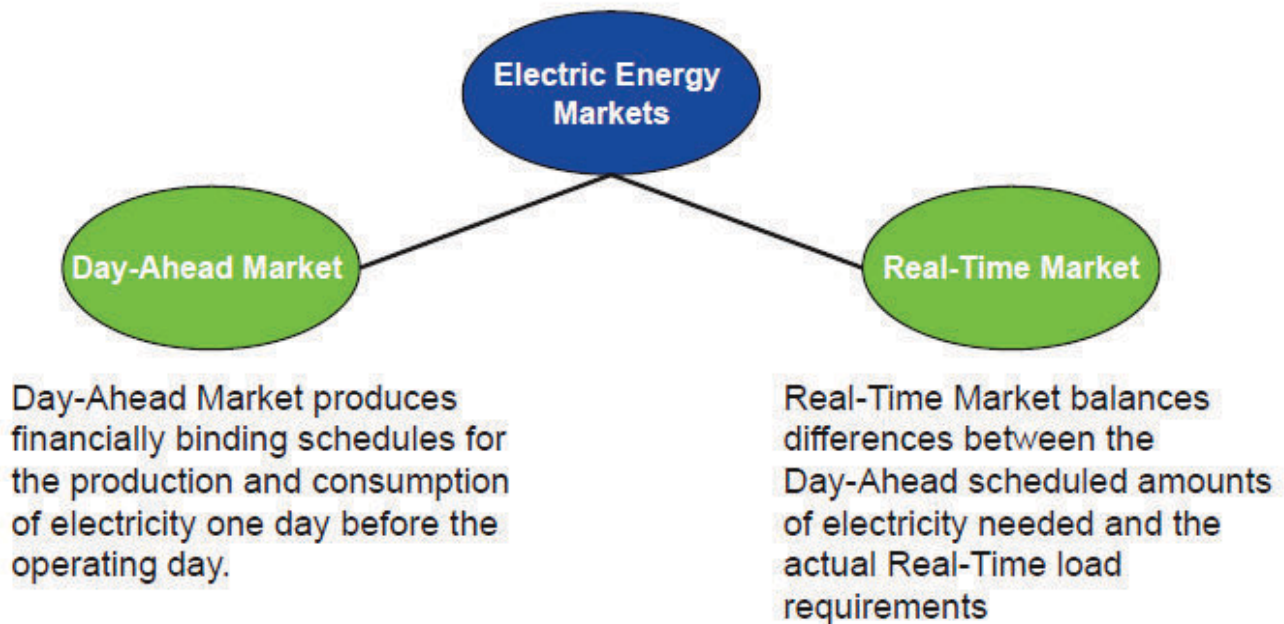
Electric Energy Markets

Day-Ahead Market

Real-Time Market

Day-Ahead Market produces financially binding schedules for the production and consumption of electricity one day before the operating day.

Real-Time Market balances differences between the Day-Ahead scheduled amounts of electricity needed and the actual Real-Time load requirements